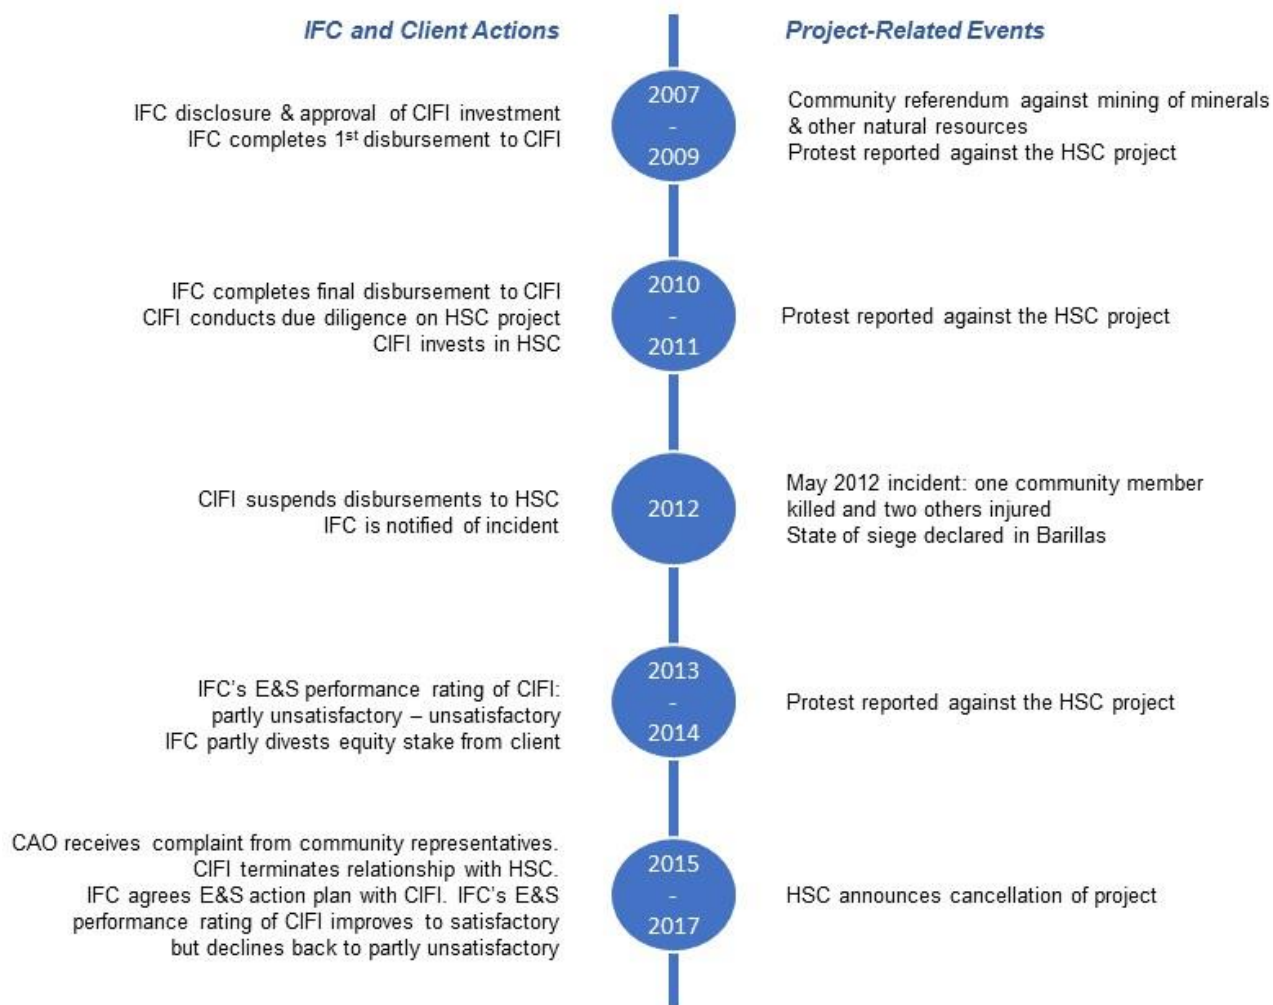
IFC and Client Actions

Project-Related Events

IFC disclosure & approval of CIFI investment
IFC completes 1$^{st}$ disbursement to CIFI

2007
-
2009

Community referendum against mining of minerals & other natural resources
Protest reported against the HSC project

IFC completes final disbursement to CIFI
CIFI conducts due diligence on HSC project
CIFI invests in HSC

2010
-
2011

Protest reported against the HSC project

CIFI suspends disbursements to HSC
IFC is notified of incident

2012

May 2012 incident: one community member killed and two others injured
State of siege declared in Barillas

IFC's E&S performance rating of CIFI: partly unsatisfactory – unsatisfactory
IFC partly divests equity stake from client

2013
-
2014

Protest reported against the HSC project

CAO receives complaint from community representatives.
CIFI terminates relationship with HSC.
IFC agrees E&S action plan with CIFI. IFC's E&S performance rating of CIFI improves to satisfactory but declines back to partly unsatisfactory

2015
-
2017

HSC announces cancellation of project